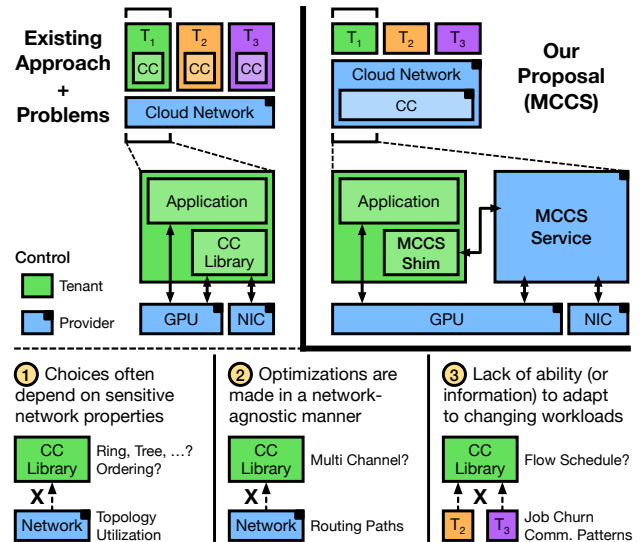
Existing Approach + Problems

$T_1$ CC $T_2$ CC $T_3$ CC

Cloud Network

Application

CC Library

GPU NIC

Control

Tenant

Provider

$T_1$ $T_2$ $T_3$

Cloud Network

CC

Our Proposal (MCCS)

Application

MCCS Shim

MCCS Service

GPU NIC

1 Choices often depend on sensitive network properties

CC Library

Ring, Tree, …? Ordering?

X

Network

Topology Utilization

2 Optimizations are made in a network-agnostic manner

CC Library

Multi Channel?

X

Network

Routing Paths

3 Lack of ability (or information) to adapt to changing workloads

CC Library

Flow Schedule?

X

$T_2$ $T_3$

Job Churn Comm. Patterns